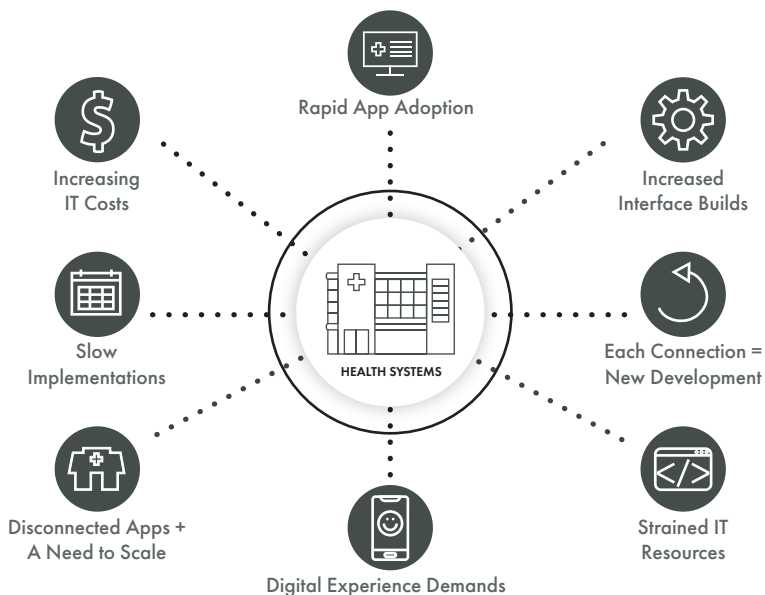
Rapid App Adoption

Increasing IT Costs

Increased Interface Builds

HEALTH SYSTEMS

Slow Implementations

Each Connection = New Development

Disconnected Apps + A Need to Scale

Strained IT Resources

Digital Experience Demands